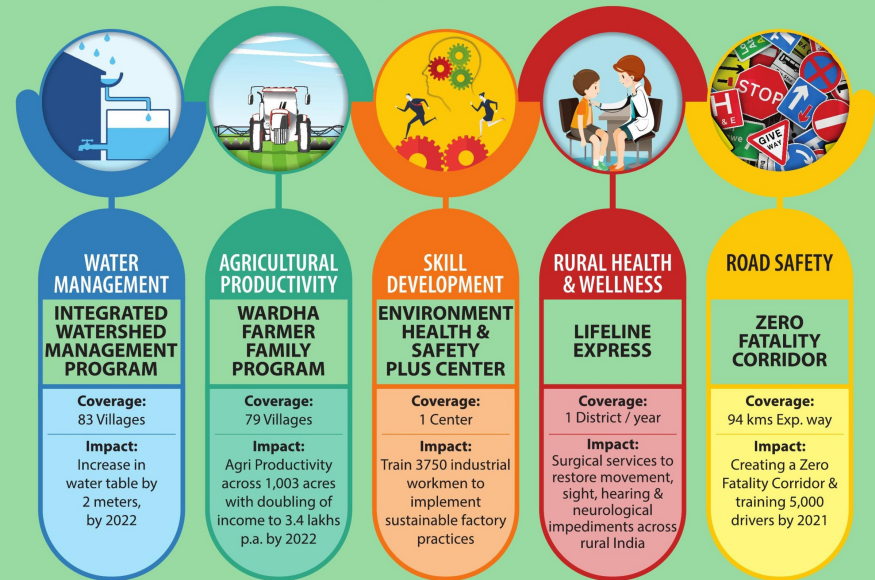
STOP

H & E

GIVE WAY

WATER MANAGEMENT

INTEGRATED WATERSHED MANAGEMENT PROGRAM

Coverage:
83 Villages

Impact:
Increase in water table by 2 meters, by 2022

AGRICULTURAL PRODUCTIVITY

WARDHA FARMER FAMILY PROGRAM

Coverage:
79 Villages

Impact:
Agri Productivity across 1,003 acres with doubling of income to 3.4 lakhs p.a. by 2022

SKILL DEVELOPMENT

ENVIRONMENT HEALTH & SAFETY PLUS CENTER

Coverage:
1 Center

Impact:
Train 3750 industrial workmen to implement sustainable factory practices

RURAL HEALTH & WELLNESS

LIFELINE EXPRESS

Coverage:
1 District / year

Impact:
Surgical services to restore movement, sight, hearing & neurological impediments across rural India

ROAD SAFETY

ZERO FATALITY CORRIDOR

Coverage:
94 kms Exp. way

Impact:
Creating a Zero Fatality Corridor & training 5,000 drivers by 2021